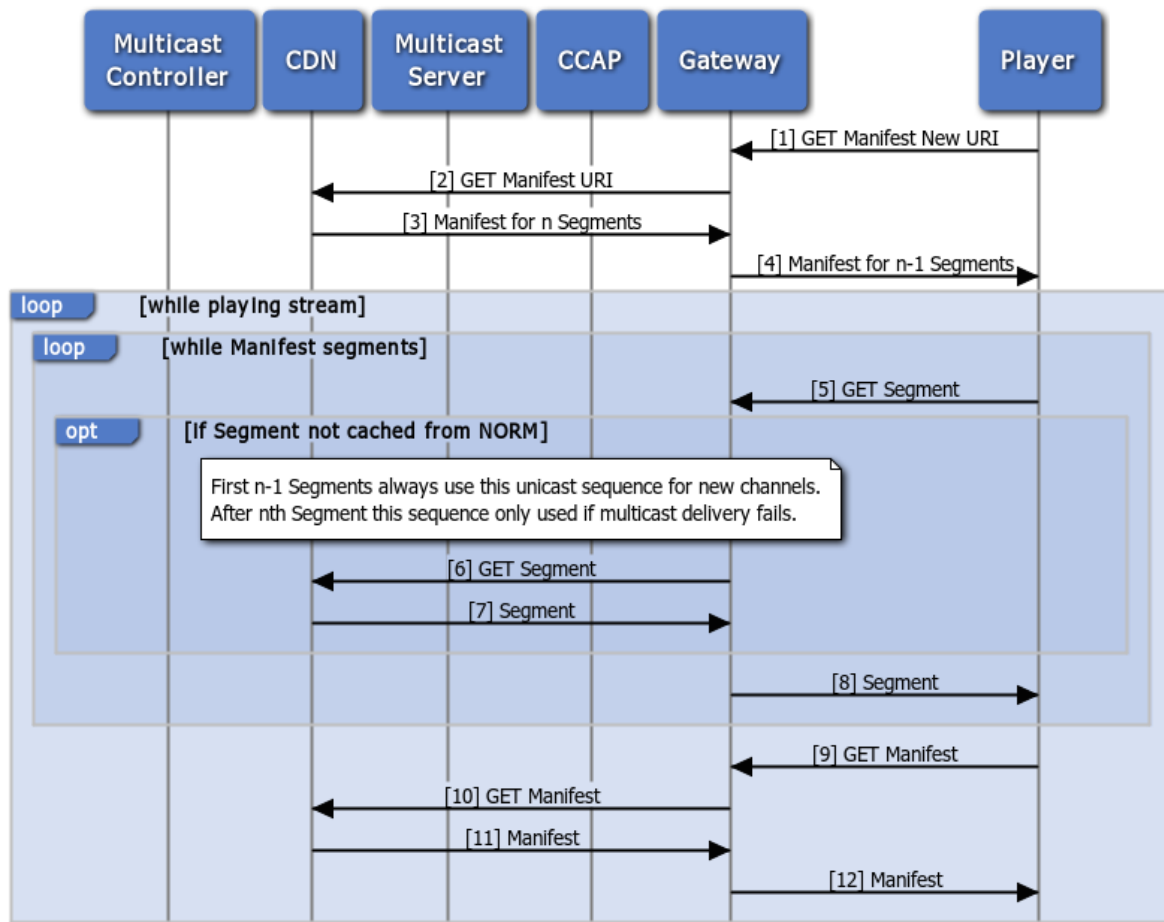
Multicast Controller

CDN

Multicast Server

CCAP

Gateway

Player

[1] GET Manifest New URI

[2] GET Manifest URI

[3] Manifest for n Segments

[4] Manifest for n-1 Segments

loop [while playing stream]

loop [while Manifest segments]

[5] GET Segment

opt [If Segment not cached from NORM]

First n-1 Segments always use this unicast sequence for new channels. After nth Segment this sequence only used if multicast delivery fails.

[6] GET Segment

[7] Segment

[8] Segment

[9] GET Manifest

[10] GET Manifest

[11] Manifest

[12] Manifest